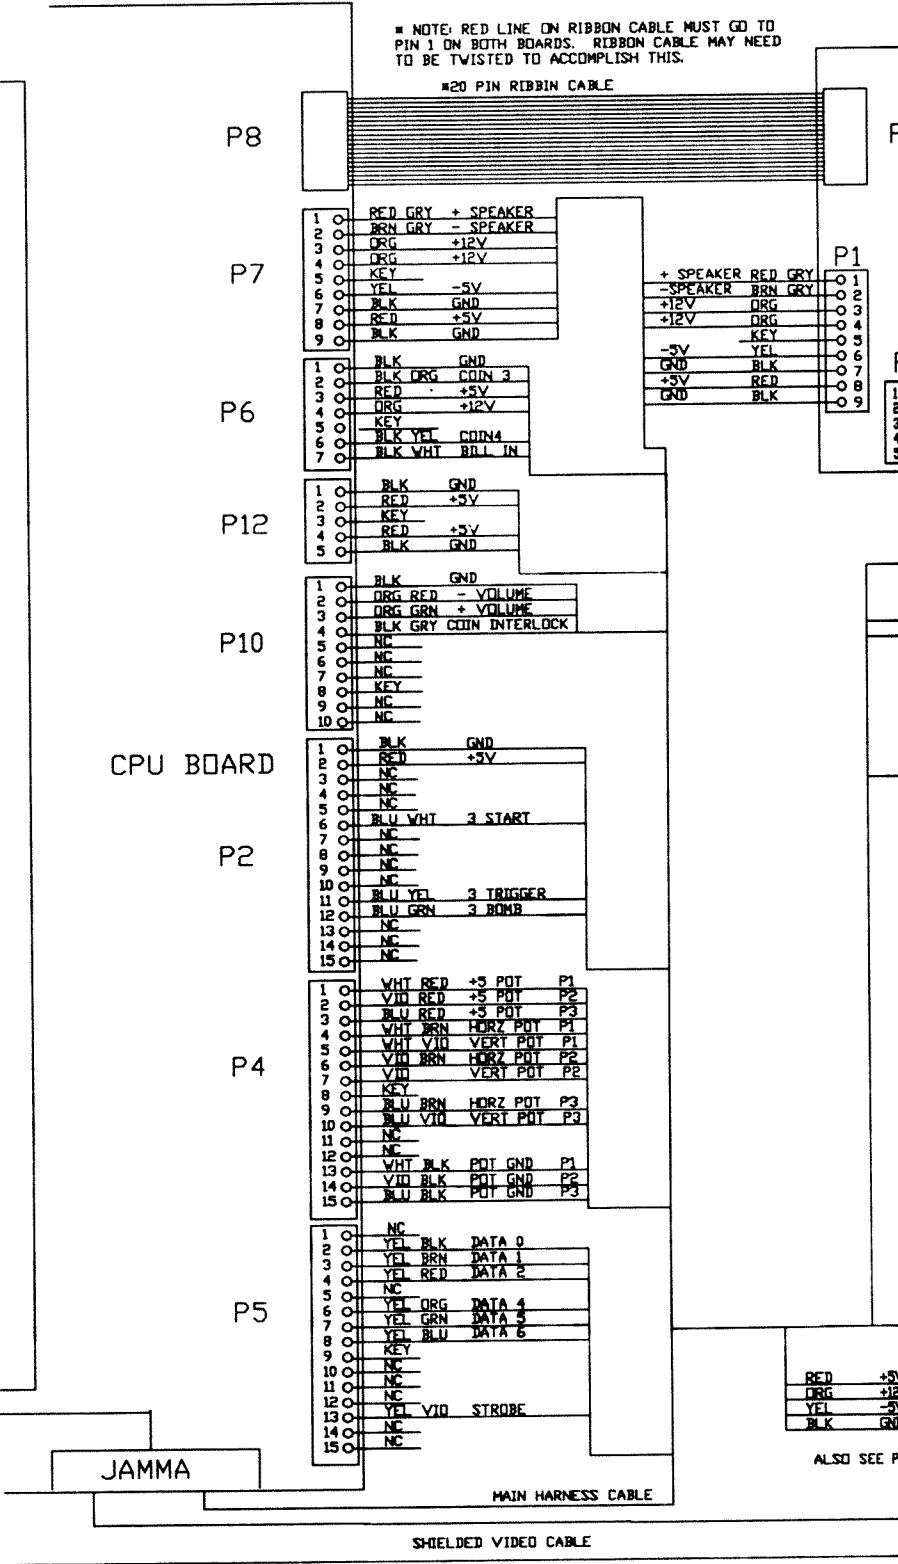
* NOTE: RED LINE ON RIBBON CABLE MUST GO TO PIN 1 ON BOTH BOARDS. RIBBON CABLE MAY NEED TO BE TWISTED TO ACCOMPLISH THIS.

*20 PIN RIBBIN CABLE

P8

P7
1 RED GRY + SPEAKER
2 BRN GRY - SPEAKER
3 ORG +12V
4 ORG +12V
5 KEY
6 YEL -5V
7 BLK GND
8 RED +5V
9 BLK GND

P1
+ SPEAKER RED GRY 1
-SPEAKER BRN GRY 2
+12V ORG 3
+12V ORG 4
KEY 5
-5V YEL 6
GND BLK 7
+5V RED 8
GND BLK 9

P6
1 BLK GND
2 BLK ORG COIN 3
3 RED +5V
4 ORG +12V
5 KEY
6 BLK YEL COIN4
7 BLK WHT BILL IN

P12
1 BLK GND
2 RED +5V
3 KEY
4 RED +5V
5 BLK GND

P10
1 BLK GND
2 ORG RED - VOLUME
3 ORG GRN + VOLUME
4 BLK GRY COIN INTERLOCK
5 NC
6 NC
7 NC
8 KEY
9 NC
10 NC

CPU BOARD

P2
1 BLK GND
2 RED +5V
3 NC
4 NC
5 NC
6 BLU WHT 3 START
7 NC
8 NC
9 NC
10 NC
11 BLU YEL 3 TRIGGER
12 BLU GRN 3 BOMB
13 NC
14 NC
15 NC

P4
1 WHT RED +5 POT P1
2 VIO RED +5 POT P2
3 BLU RED +5 POT P3
4 WHT BRN HORZ POT P1
5 WHT VIO VERT POT P1
6 VIO BRN HORZ POT P2
7 VIO VERT POT P2
8 KEY
9 BLU BRN HORZ POT P3
10 BLU VIO VERT POT P3
11 NC
12 NC
13 WHT BLK POT GND P1
14 VIO BLK POT GND P2
15 BLU BLK POT GND P3

P5
1 NC
2 YEL BLK DATA 0
3 YEL BRN DATA 1
4 YEL RED DATA 2
5 NC
6 YEL ORG DATA 4
7 YEL GRN DATA 5
8 YEL BLU DATA 6
9 KEY
10 NC
11 NC
12 NC
13 YEL VIO STROBE
14 NC
15 NC

RED +5V
ORG +12
YEL -5V
BLK GND

ALSO SEE P

JAMMA

MAIN HARNESS CABLE

SHIELDED VIDEO CABLE